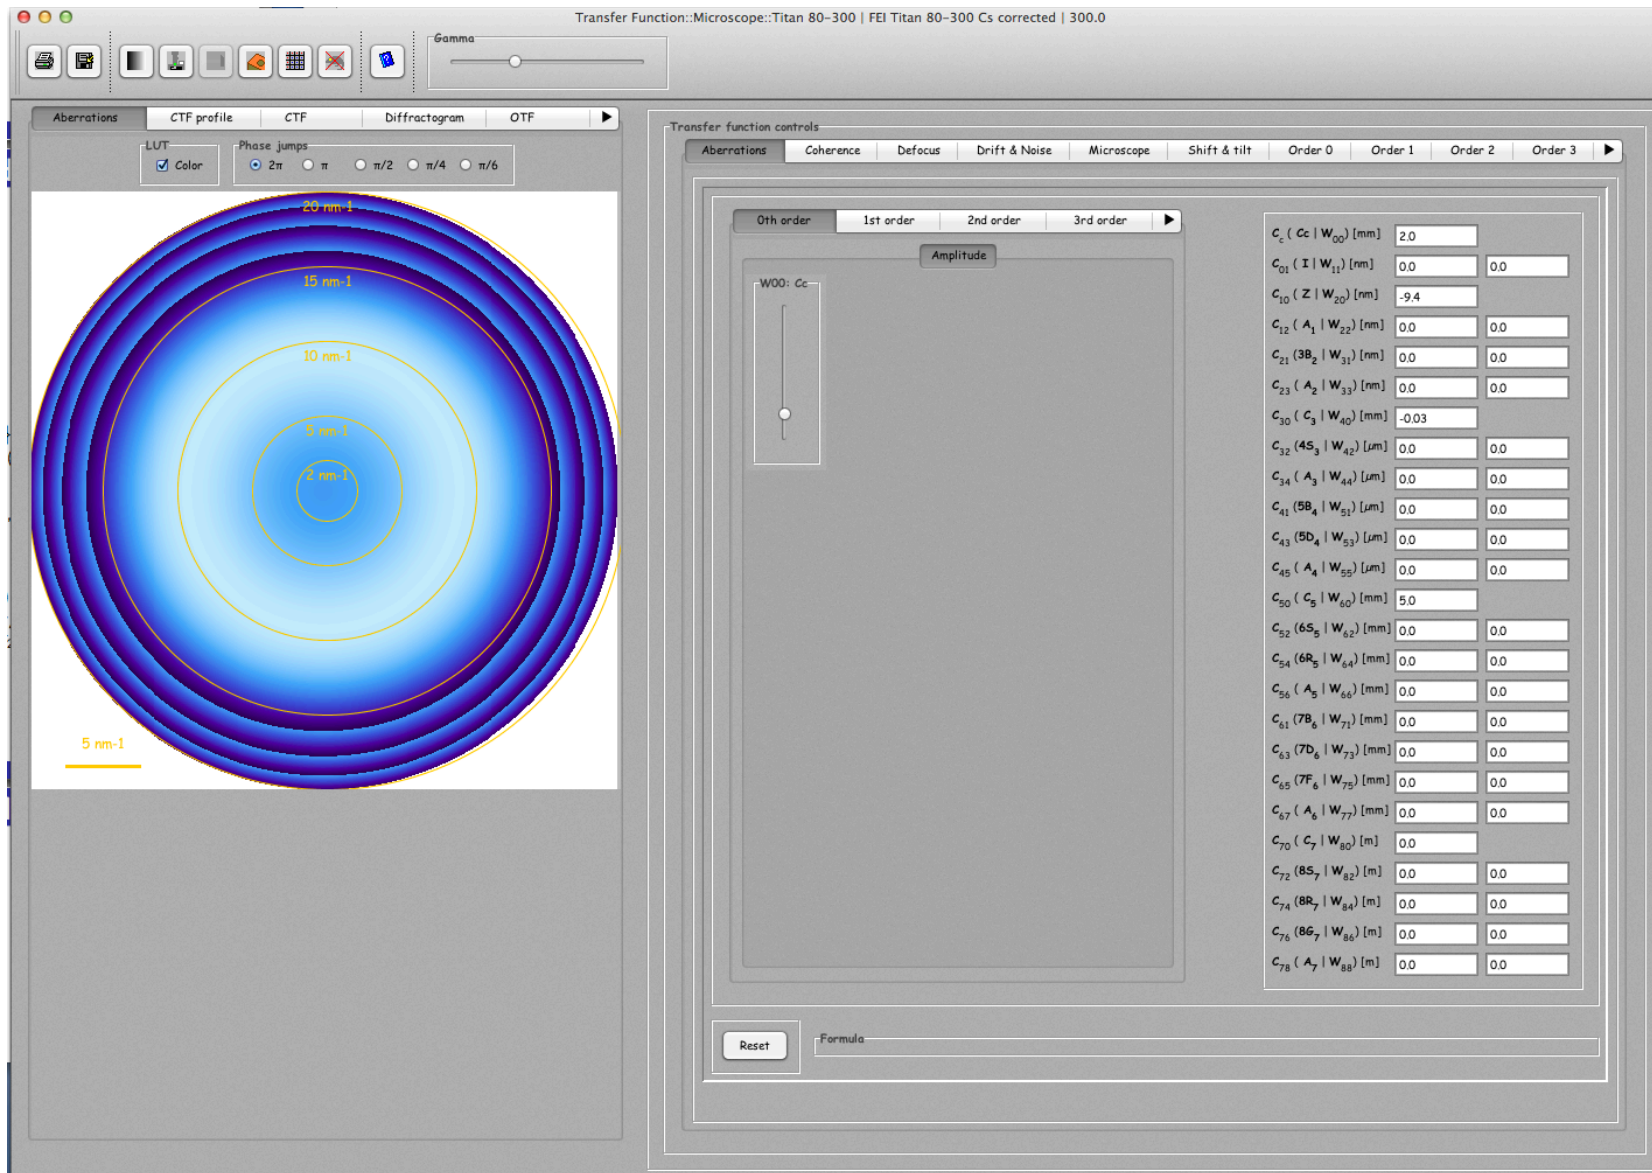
Transfer Function::Microscope::Titan 80-300 | FEI Titan 80-300 Cs corrected | 300.0

Gamma

Aberrations | CTF profile | CTF | Diffractogram | OTF

LUT
Color

Phase jumps
2π π π/2 π/4 π/6

20 nm-1
15 nm-1
10 nm-1
5 nm-1
2 nm-1
5 nm-1

Transfer function controls

Aberrations | Coherence | Defocus | Drift & Noise | Microscope | Shift & tilt | Order 0 | Order 1 | Order 2 | Order 3

0th order | 1st order | 2nd order | 3rd order

Amplitude

W00: Cc

| | | |
|---|---|---|
| $C_c$ ( Cc \| $W_{00}$) [mm] | 2.0 | |
| $C_{01}$ ( I \| $W_{11}$) [nm] | 0.0 | 0.0 |
| $C_{10}$ ( Z \| $W_{20}$) [nm] | -9.4 | |
| $C_{12}$ ( $A_1$ \| $W_{22}$) [nm] | 0.0 | 0.0 |
| $C_{21}$ ($3B_2$ \| $W_{31}$) [nm] | 0.0 | 0.0 |
| $C_{23}$ ( $A_2$ \| $W_{33}$) [nm] | 0.0 | 0.0 |
| $C_{30}$ ( $C_3$ \| $W_{40}$) [mm] | -0.03 | |
| $C_{32}$ ($4S_3$ \| $W_{42}$) [µm] | 0.0 | 0.0 |
| $C_{34}$ ( $A_3$ \| $W_{44}$) [µm] | 0.0 | 0.0 |
| $C_{41}$ ($5B_4$ \| $W_{51}$) [µm] | 0.0 | 0.0 |
| $C_{43}$ ($5D_4$ \| $W_{53}$) [µm] | 0.0 | 0.0 |
| $C_{45}$ ( $A_4$ \| $W_{55}$) [µm] | 0.0 | 0.0 |
| $C_{50}$ ( $C_5$ \| $W_{60}$) [mm] | 5.0 | |
| $C_{52}$ ($6S_5$ \| $W_{62}$) [mm] | 0.0 | 0.0 |
| $C_{54}$ ($6R_5$ \| $W_{64}$) [mm] | 0.0 | 0.0 |
| $C_{56}$ ( $A_5$ \| $W_{66}$) [mm] | 0.0 | 0.0 |
| $C_{61}$ ($7B_6$ \| $W_{71}$) [mm] | 0.0 | 0.0 |
| $C_{63}$ ($7D_6$ \| $W_{73}$) [mm] | 0.0 | 0.0 |
| $C_{65}$ ($7F_6$ \| $W_{75}$) [mm] | 0.0 | 0.0 |
| $C_{67}$ ( $A_6$ \| $W_{77}$) [mm] | 0.0 | 0.0 |
| $C_{70}$ ( $C_7$ \| $W_{80}$) [m] | 0.0 | |
| $C_{72}$ ($8S_7$ \| $W_{82}$) [m] | 0.0 | 0.0 |
| $C_{74}$ ($8R_7$ \| $W_{84}$) [m] | 0.0 | 0.0 |
| $C_{76}$ ($8G_7$ \| $W_{86}$) [m] | 0.0 | 0.0 |
| $C_{78}$ ( $A_7$ \| $W_{88}$) [m] | 0.0 | 0.0 |

Reset

Formula